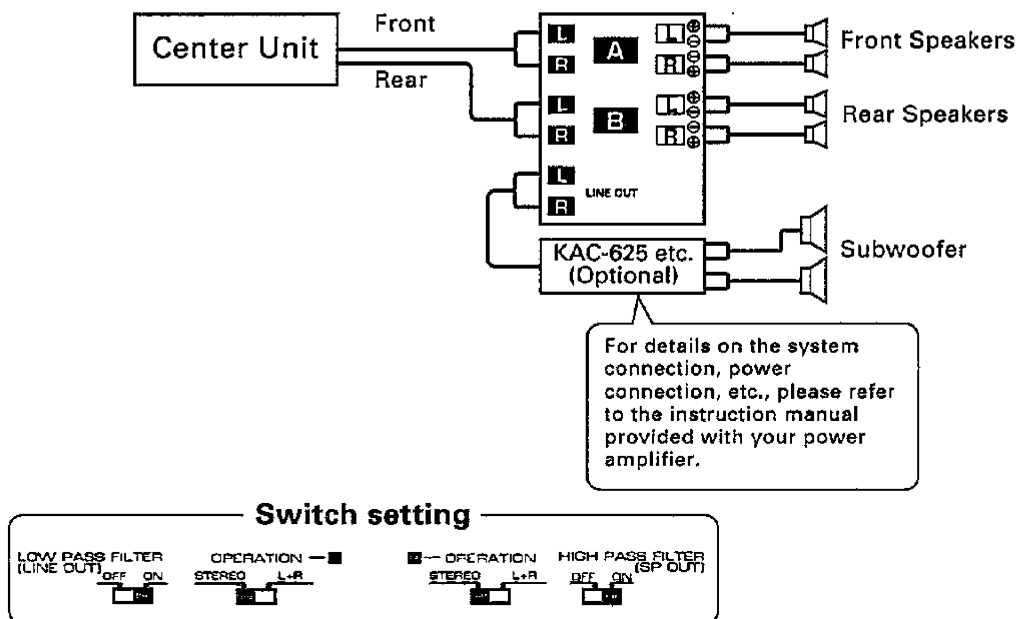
Center Unit

Front

Rear

L

R

A

L

R

B

L

R

LINE OUT

L ⊕ ⊖

R ⊖ ⊕

L ⊕ ⊖

R ⊖ ⊕

Front Speakers

Rear Speakers

KAC-625 etc. (Optional)

Subwoofer

For details on the system connection, power connection, etc., please refer to the instruction manual provided with your power amplifier.

Switch setting

LOW PASS FILTER (LINE OUT) OFF ON

OPERATION — ■ STEREO L+R

■ — OPERATION STEREO L+R

HIGH PASS FILTER (SP OUT) OFF ON